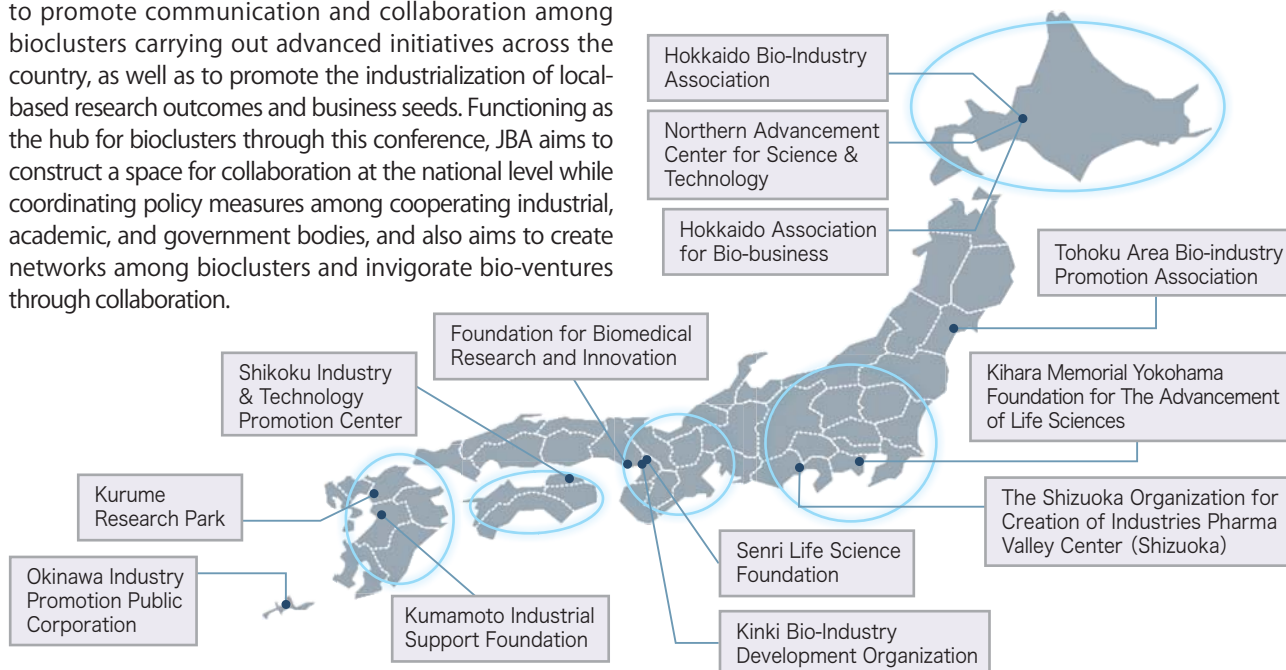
to promote communication and collaboration among bioclusters carrying out advanced initiatives across the country, as well as to promote the industrialization of local-based research outcomes and business seeds. Functioning as the hub for bioclusters through this conference, JBA aims to construct a space for collaboration at the national level while coordinating policy measures among cooperating industrial, academic, and government bodies, and also aims to create networks among bioclusters and invigorate bio-ventures through collaboration.

Hokkaido Bio-Industry Association

Northern Advancement Center for Science & Technology

Hokkaido Association for Bio-business

Tohoku Area Bio-industry Promotion Association

Foundation for Biomedical Research and Innovation

Shikoku Industry & Technology Promotion Center

Kihara Memorial Yokohama Foundation for The Advancement of Life Sciences

Kurume Research Park

The Shizuoka Organization for Creation of Industries Pharma Valley Center (Shizuoka)

Senri Life Science Foundation

Okinawa Industry Promotion Public Corporation

Kumamoto Industrial Support Foundation

Kinki Bio-Industry Development Organization